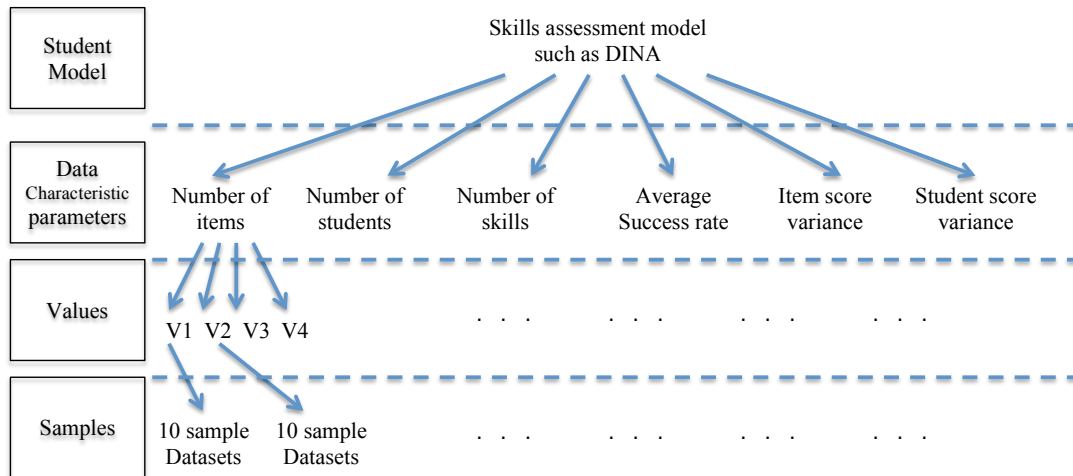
Student Model

Skills assessment model such as DINA

Data Characteristic parameters

Number of items

Number of students

Number of skills

Average Success rate

Item score variance

Student score variance

Values

V1 V2 V3 V4

. . .

. . .

. . .

. . .

Samples

10 sample Datasets

10 sample Datasets

. . .

. . .

. . .

. . .